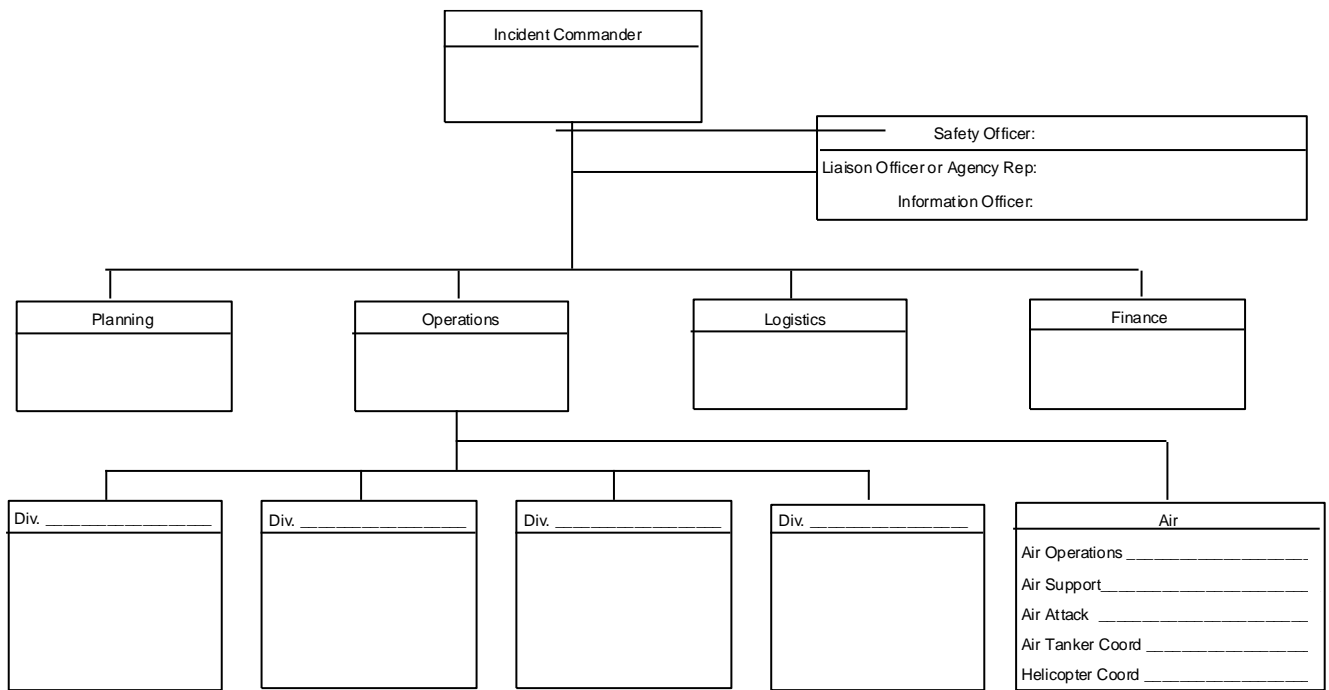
Incident Commander

Safety Officer:
Liaison Officer or Agency Rep:
Information Officer:

Planning

Operations

Logistics

Finance

Div. _______________

Div. _______________

Div. _______________

Div. _______________

Air
Air Operations _______________
Air Support_______________
Air Attack _______________
Air Tanker Coord _______________
Helicopter Coord _______________